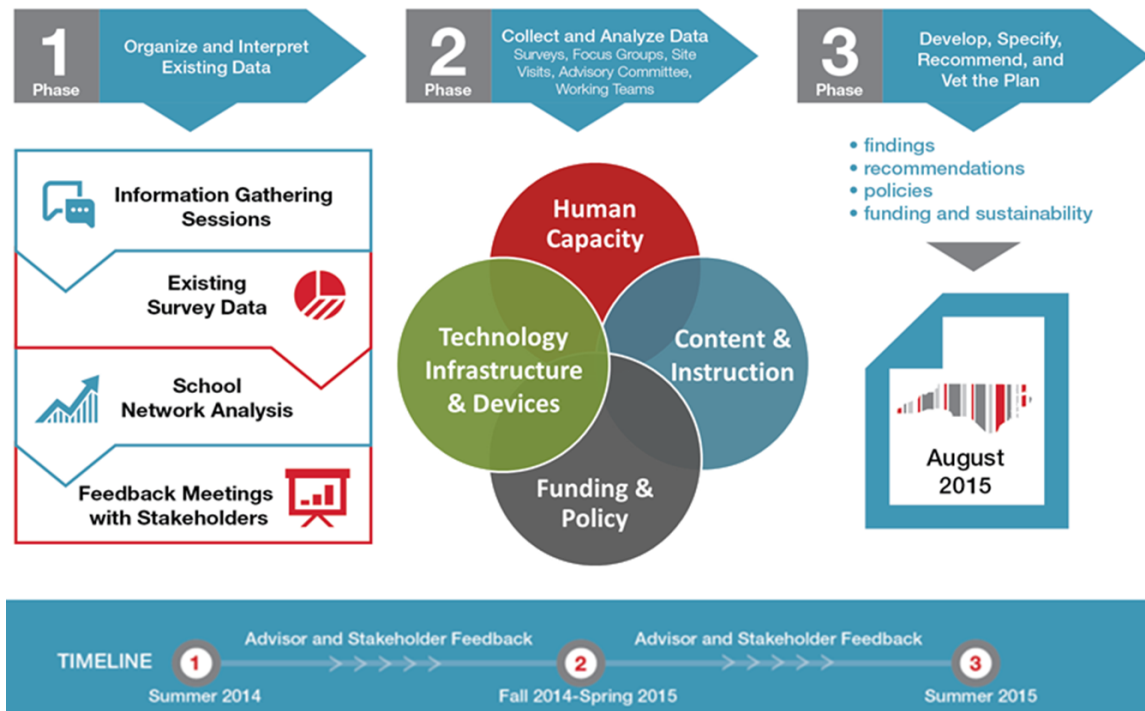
1
Phase
Organize and Interpret Existing Data

2
Phase
Collect and Analyze Data
Surveys, Focus Groups, Site Visits, Advisory Committee, Working Teams

3
Phase
Develop, Specify, Recommend, and Vet the Plan

Information Gathering Sessions

Existing Survey Data

School Network Analysis

Feedback Meetings with Stakeholders

Human Capacity

Technology Infrastructure & Devices

Content & Instruction

Funding & Policy

• findings
• recommendations
• policies
• funding and sustainability

August 2015

TIMELINE
1
Summer 2014
Advisor and Stakeholder Feedback
2
Fall 2014-Spring 2015
Advisor and Stakeholder Feedback
3
Summer 2015